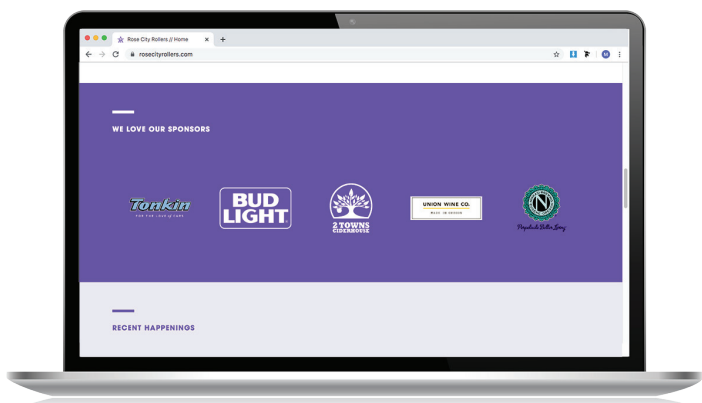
Rose City Rollers // Home

rosecityrollers.com

WE LOVE OUR SPONSORS

Tonkin
FOR THE LOVE OF CARS

BUD LIGHT

2 TOWNS CIDERHOUSE

UNION WINE CO.
MADE IN OREGON

N
Pinpoint Roller Derby

RECENT HAPPENINGS